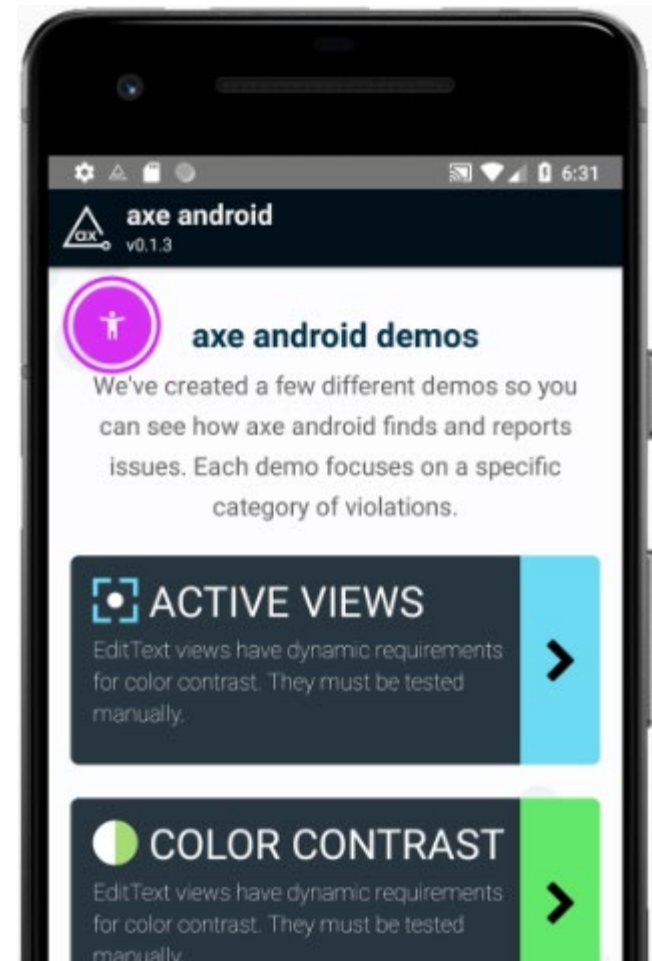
6:31

axe android
v0.1.3

axe android demos

We've created a few different demos so you can see how axe android finds and reports issues. Each demo focuses on a specific category of violations.

ACTIVE VIEWS
EditText views have dynamic requirements for color contrast. They must be tested manually.

COLOR CONTRAST
EditText views have dynamic requirements for color contrast. They must be tested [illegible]